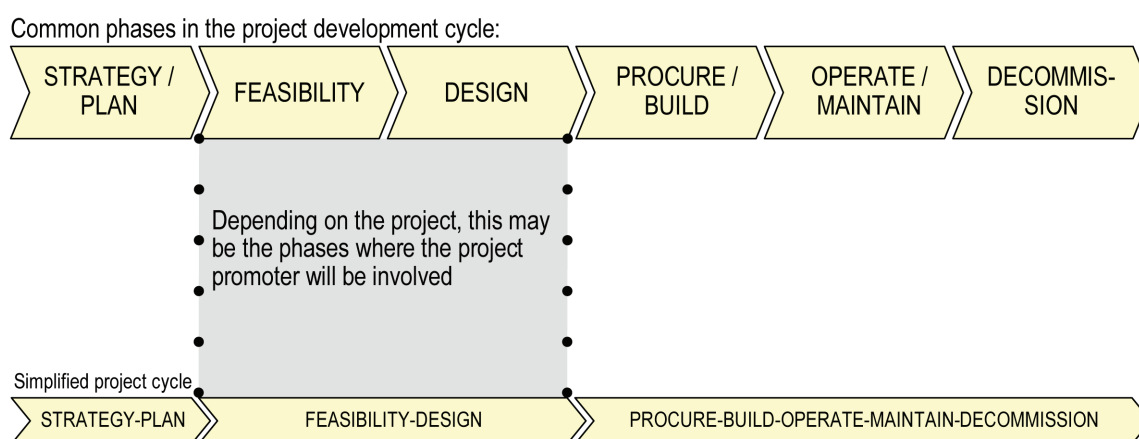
Common phases in the project development cycle:

STRATEGY / PLAN

FEASIBILITY

DESIGN

PROCURE / BUILD

OPERATE / MAINTAIN

DECOMMISSION

Depending on the project, this may be the phases where the project promoter will be involved

Simplified project cycle

STRATEGY-PLAN

FEASIBILITY-DESIGN

PROCURE-BUILD-OPERATE-MAINTAIN-DECOMMISSION